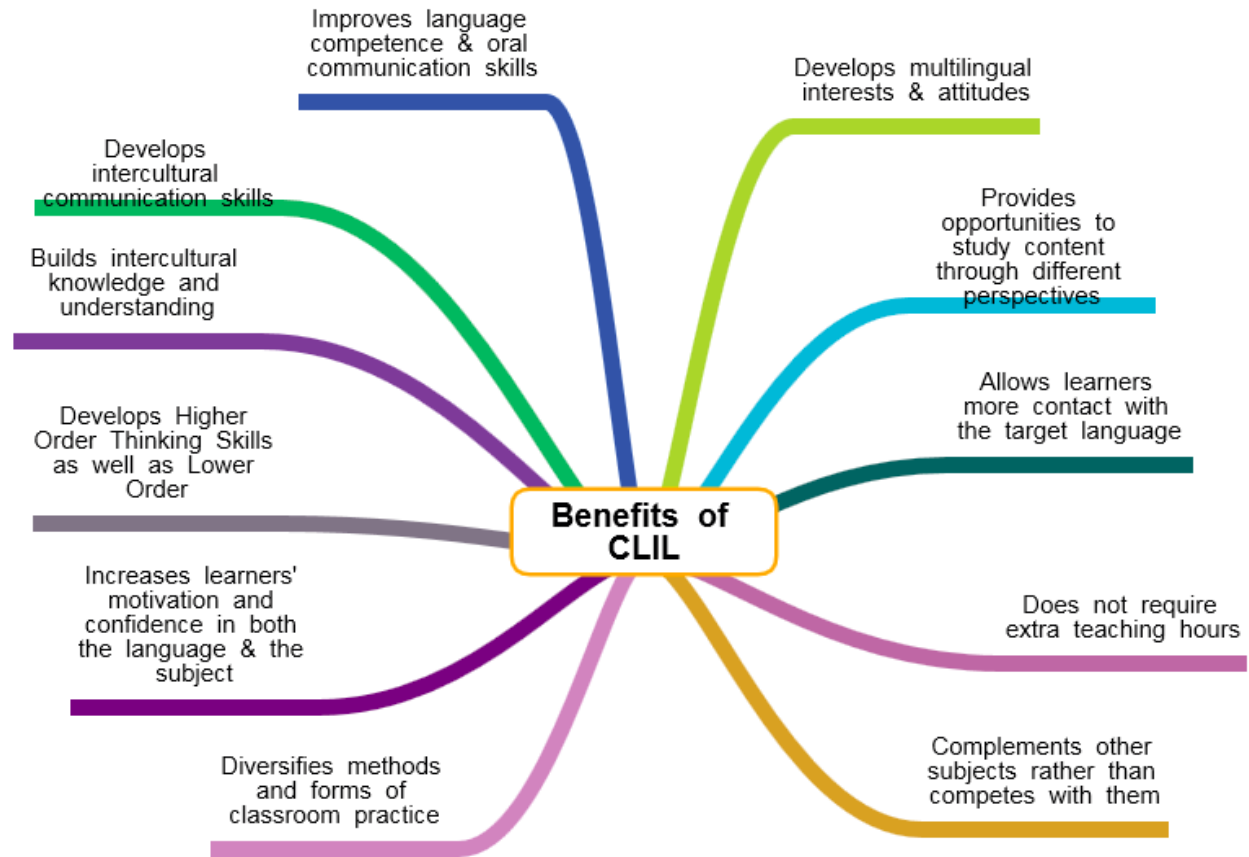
Benefits of CLIL

Improves language competence & oral communication skills

Develops multilingual interests & attitudes

Develops intercultural communication skills

Provides opportunities to study content through different perspectives

Builds intercultural knowledge and understanding

Allows learners more contact with the target language

Develops Higher Order Thinking Skills as well as Lower Order

Increases learners' motivation and confidence in both the language & the subject

Does not require extra teaching hours

Complements other subjects rather than competes with them

Diversifies methods and forms of classroom practice